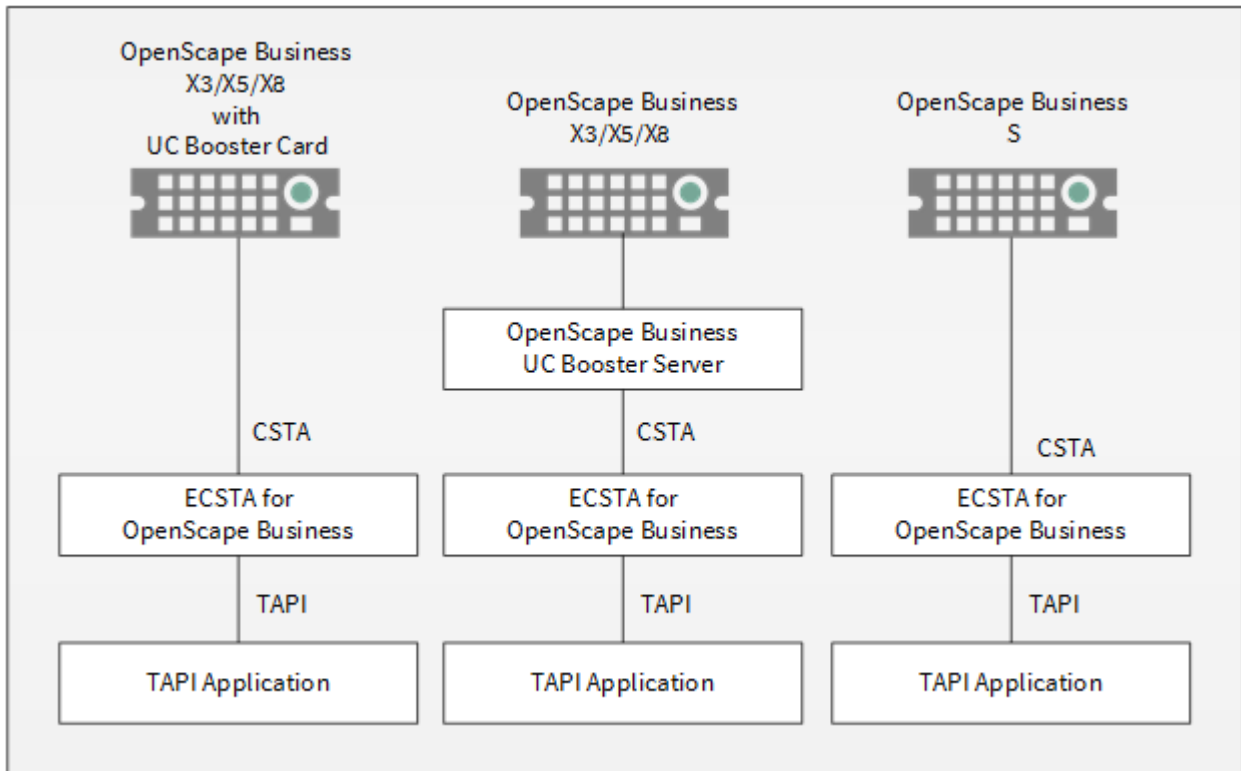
OpenScape Business X3/X5/X8 with UC Booster Card

CSTA

ECSTA for OpenScape Business

TAPI

TAPI Application

OpenScape Business X3/X5/X8

OpenScape Business UC Booster Server

CSTA

ECSTA for OpenScape Business

TAPI

TAPI Application

OpenScape Business S

CSTA

ECSTA for OpenScape Business

TAPI

TAPI Application